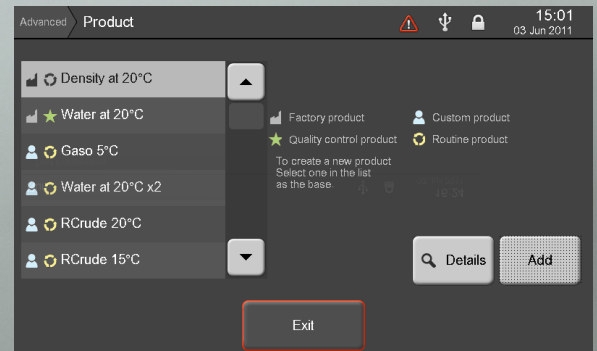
Advanced Product

15:01
03 Jun 2011

Density at 20°C
Water at 20°C
Gaso 5°C
Water at 20°C x2
RCrude 20°C
RCrude 15°C

Factory product
Custom product
Quality control product
Routine product

To create a new product
Select one in the list
as the base.

Details
Add

Exit